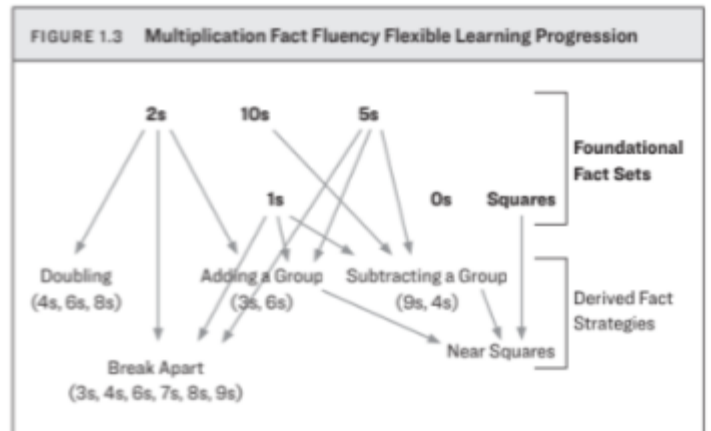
FIGURE 1.3 Multiplication Fact Fluency Flexible Learning Progression

2s

10s

5s

1s

0s

Squares

Foundational Fact Sets

Doubling (4s, 6s, 8s)

Adding a Group (3s, 6s)

Subtracting a Group (9s, 4s)

Derived Fact Strategies

Near Squares

Break Apart (3s, 4s, 6s, 7s, 8s, 9s)